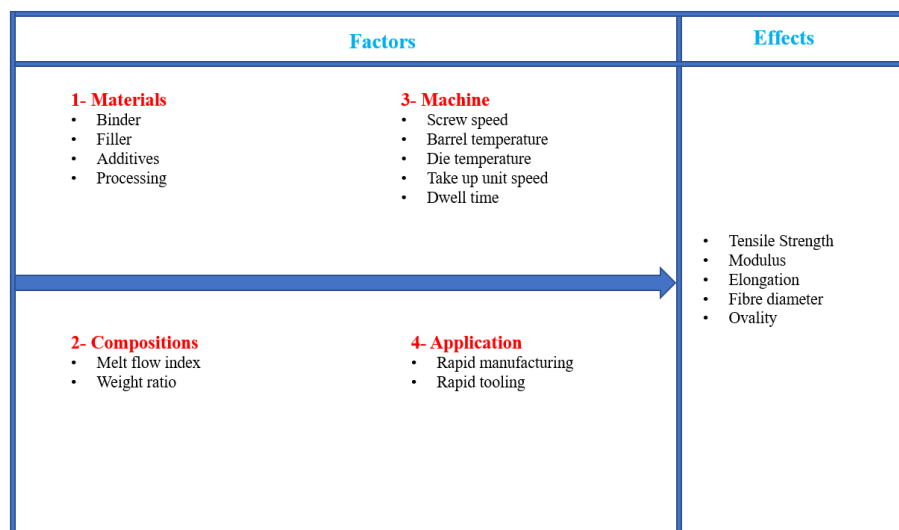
Factors

Effects

1- Materials
- Binder
- Filler
- Additives
- Processing

3- Machine
- Screw speed
- Barrel temperature
- Die temperature
- Take up unit speed
- Dwell time

2- Compositions
- Melt flow index
- Weight ratio

4- Application
- Rapid manufacturing
- Rapid tooling

- Tensile Strength
- Modulus
- Elongation
- Fibre diameter
- Ovality